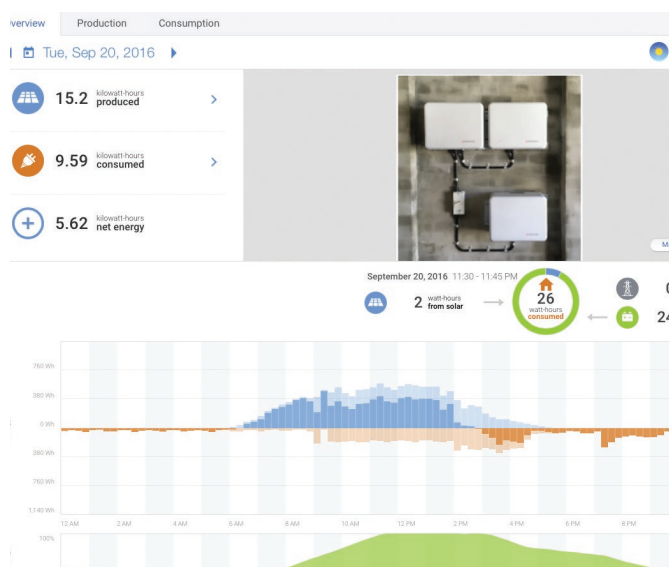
verview Production Consumption

Tue, Sep 20, 2016

15.2 kilowatt-hours produced

9.59 kilowatt-hours consumed

5.62 kilowatt-hours net energy

M

September 20, 2016 11:30 - 11:45 PM

2 watt-hours from solar

26 watt-hours consumed

0

24

760 Wh
380 Wh
0 Wh
380 Wh
760 Wh
1,140 Wh

12 AM 2 AM 4 AM 6 AM 8 AM 10 AM 12 PM 2 PM 4 PM 6 PM 8 PM

100%